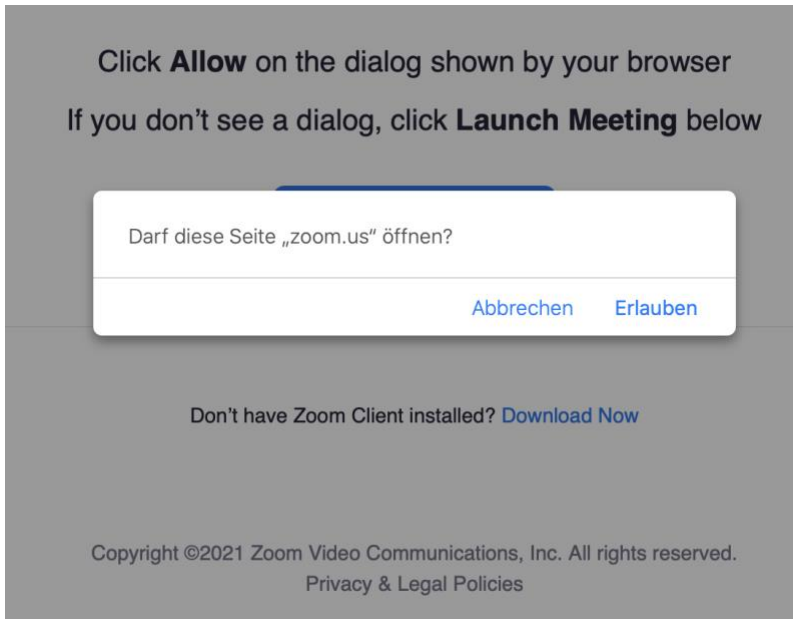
Click **Allow** on the dialog shown by your browser

If you don’t see a dialog, click **Launch Meeting** below

Darf diese Seite „zoom.us“ öffnen?

Abbrechen Erlauben

Don’t have Zoom Client installed? Download Now

Copyright ©2021 Zoom Video Communications, Inc. All rights reserved.
Privacy & Legal Policies